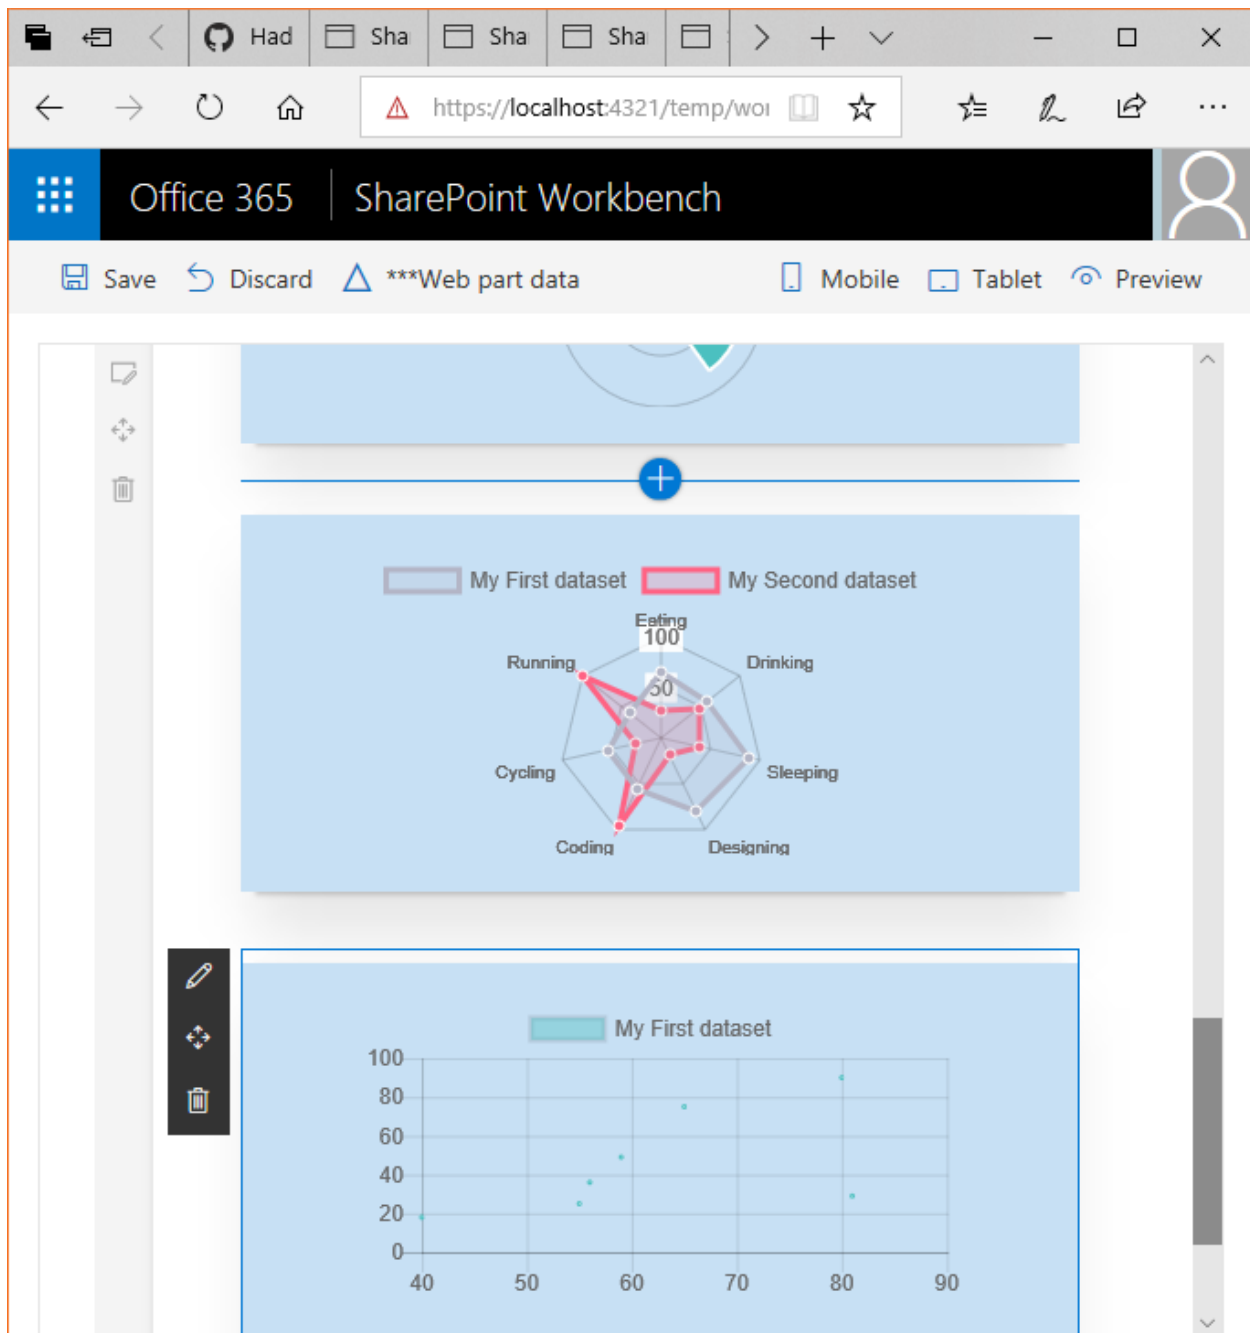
Had Sha Sha Sha

https://localhost:4321/temp/wo

Office 365 SharePoint Workbench

Save Discard ***Web part data Mobile Tablet Preview

My First dataset My Second dataset

Eating
100
50
Drinking
Sleeping
Designing
Coding
Cycling
Running

My First dataset

100
80
60
40
20
0
40 50 60 70 80 90